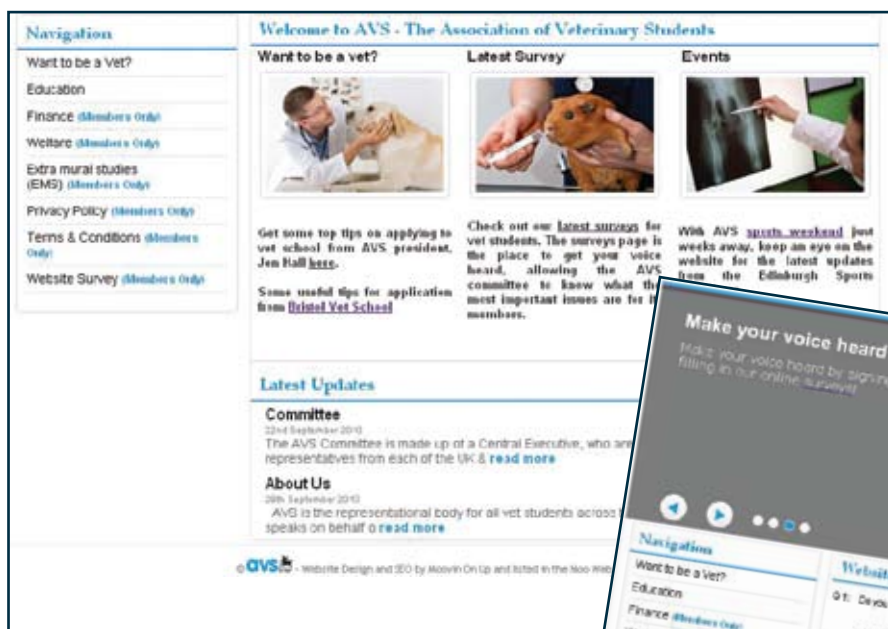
Navigation

Want to be a Vet?

Education

Finance (Members Only)

Welfare (Members Only)

Extra mural studies (EMS) (Members Only)

Privacy Policy (Members Only)

Terms & Conditions (Members Only)

Website Survey (Members Only)

Welcome to AVS - The Association of Veterinary Students

Want to be a vet?

Get some top tips on applying to vet school from AVS president, Jen Hall here.

Some useful tips for application from Bristol Vet School

Latest Survey

Check out our latest surveys for vet students. The surveys page is the place to get your voice heard, allowing the AVS committee to know what th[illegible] most important issues are for i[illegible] members.

Events

With AVS sports weekend just weeks away, keep an eye on the website for the latest updates from the Edinburgh Sports

Latest Updates

Committee
22nd September 2010
The AVS Committee is made up of a Central Executive, who ar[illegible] representatives from each of the UK & read more

About Us
28th September 2010
AVS is the representational body for all vet students across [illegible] speaks on behalf o read more

© AVS - Website Design and SEO by Movin On Up and listed in the Noo Web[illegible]

Make your voice heard

Make your voice heard by signi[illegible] filling in our online survey!

Navigation

Want to be a Vet?

Education

Finance (Members Only)

Websi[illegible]

Gt: Devo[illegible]